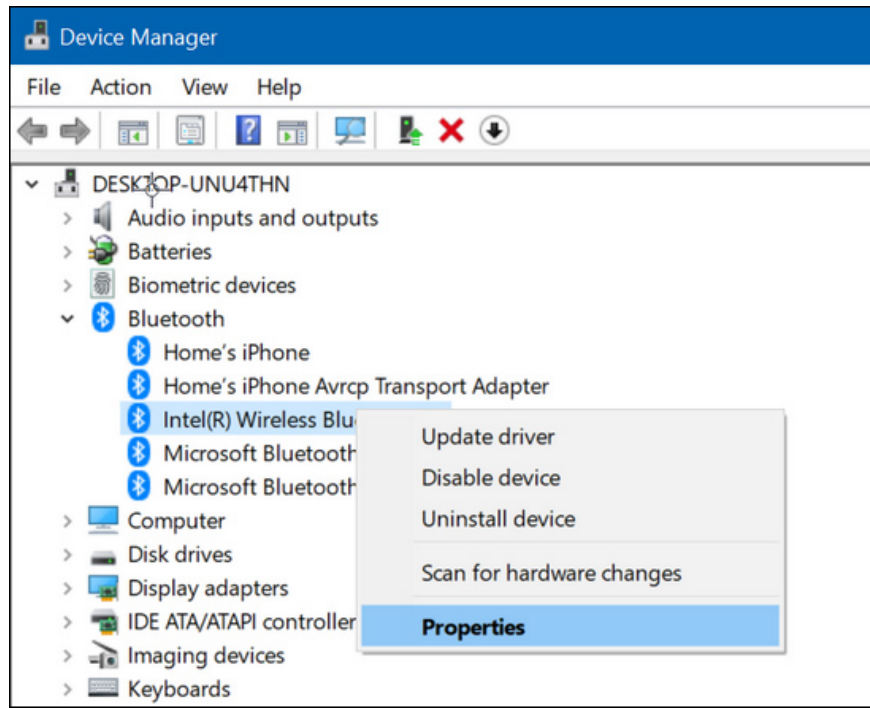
Device Manager

File Action View Help

DESKTOP-UNU4THN
Audio inputs and outputs
Batteries
Biometric devices
Bluetooth
Home's iPhone
Home's iPhone Avrcp Transport Adapter
Intel(R) Wireless Blu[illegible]
Microsoft Bluetooth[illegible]
Microsoft Bluetooth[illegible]
Computer
Disk drives
Display adapters
IDE ATA/ATAPI controller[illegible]
Imaging devices
Keyboards

Update driver
Disable device
Uninstall device
Scan for hardware changes
Properties